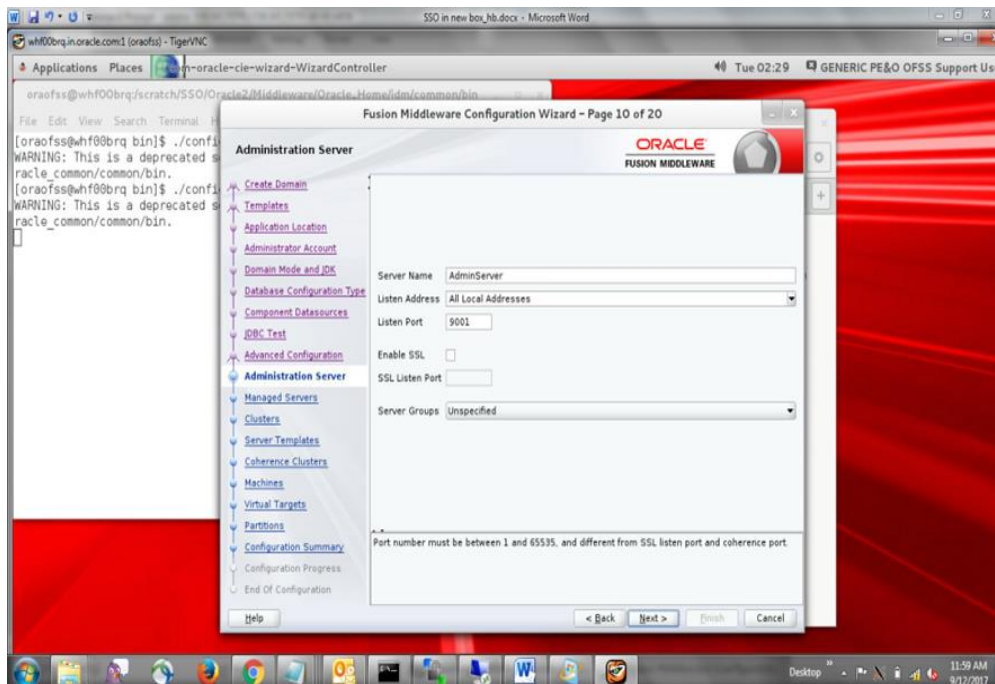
SSO in new box_hb.docx - Microsoft Word

whf00brq.in.oracle.com:1 (oraofss) - TigerVNC

Applications Places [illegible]n-oracle-cie-wizard-WizardController

Tue 02:29 GENERIC PE&O OFSS Support Us

oraofss@whf00brq:/scratch/SSO/Oracle2/Middleware/Oracle_Home/idm/common/bin

File Edit View Search Terminal H

[oraofss@whf00brq bin]$ ./confi
WARNING: This is a deprecated s
racle_common/common/bin.
[oraofss@whf00brq bin]$ ./confi
WARNING: This is a deprecated s
racle_common/common/bin.

Fusion Middleware Configuration Wizard - Page 10 of 20

Administration Server

ORACLE
FUSION MIDDLEWARE

Create Domain
Templates
Application Location
Administrator Account
Domain Mode and JDK
Database Configuration Type
Component Datasources
JDBC Test
Advanced Configuration
Administration Server
Managed Servers
Clusters
Server Templates
Coherence Clusters
Machines
Virtual Targets
Partitions
Configuration Summary
Configuration Progress
End Of Configuration

Server Name AdminServer
Listen Address All Local Addresses
Listen Port 9001
Enable SSL
SSL Listen Port
Server Groups Unspecified

Port number must be between 1 and 65535, and different from SSL listen port and coherence port.

Help
< Back Next > Finish Cancel

Desktop
11:59 AM
9/12/2017